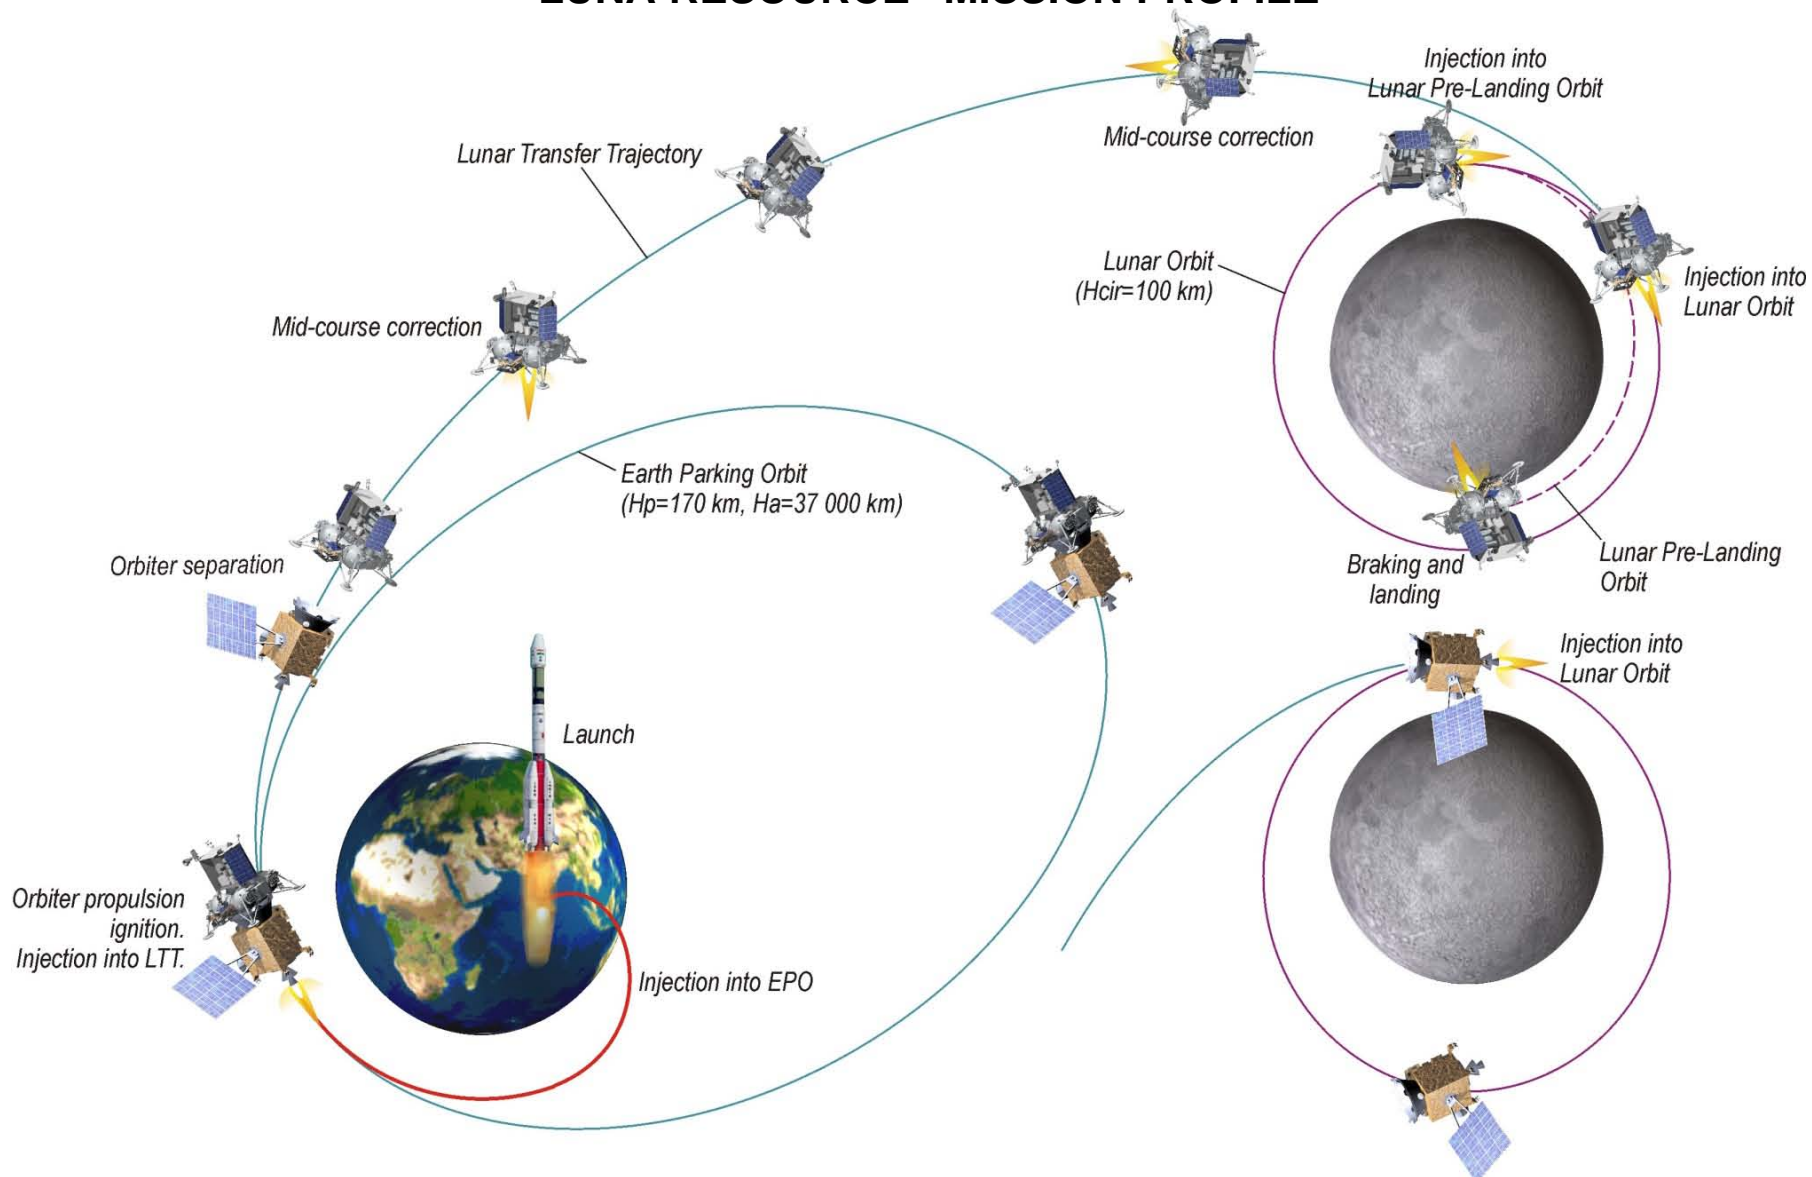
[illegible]

Injection into Lunar Pre-Landing Orbit

Mid-course correction

Lunar Transfer Trajectory

Lunar Orbit (Hcir=100 km)

Injection into Lunar Orbit

Mid-course correction

Earth Parking Orbit (Hp=170 km, Ha=37 000 km)

Orbiter separation

Braking and landing

Lunar Pre-Landing Orbit

Injection into Lunar Orbit

Launch

Orbiter propulsion ignition. Injection into LTT.

Injection into EPO